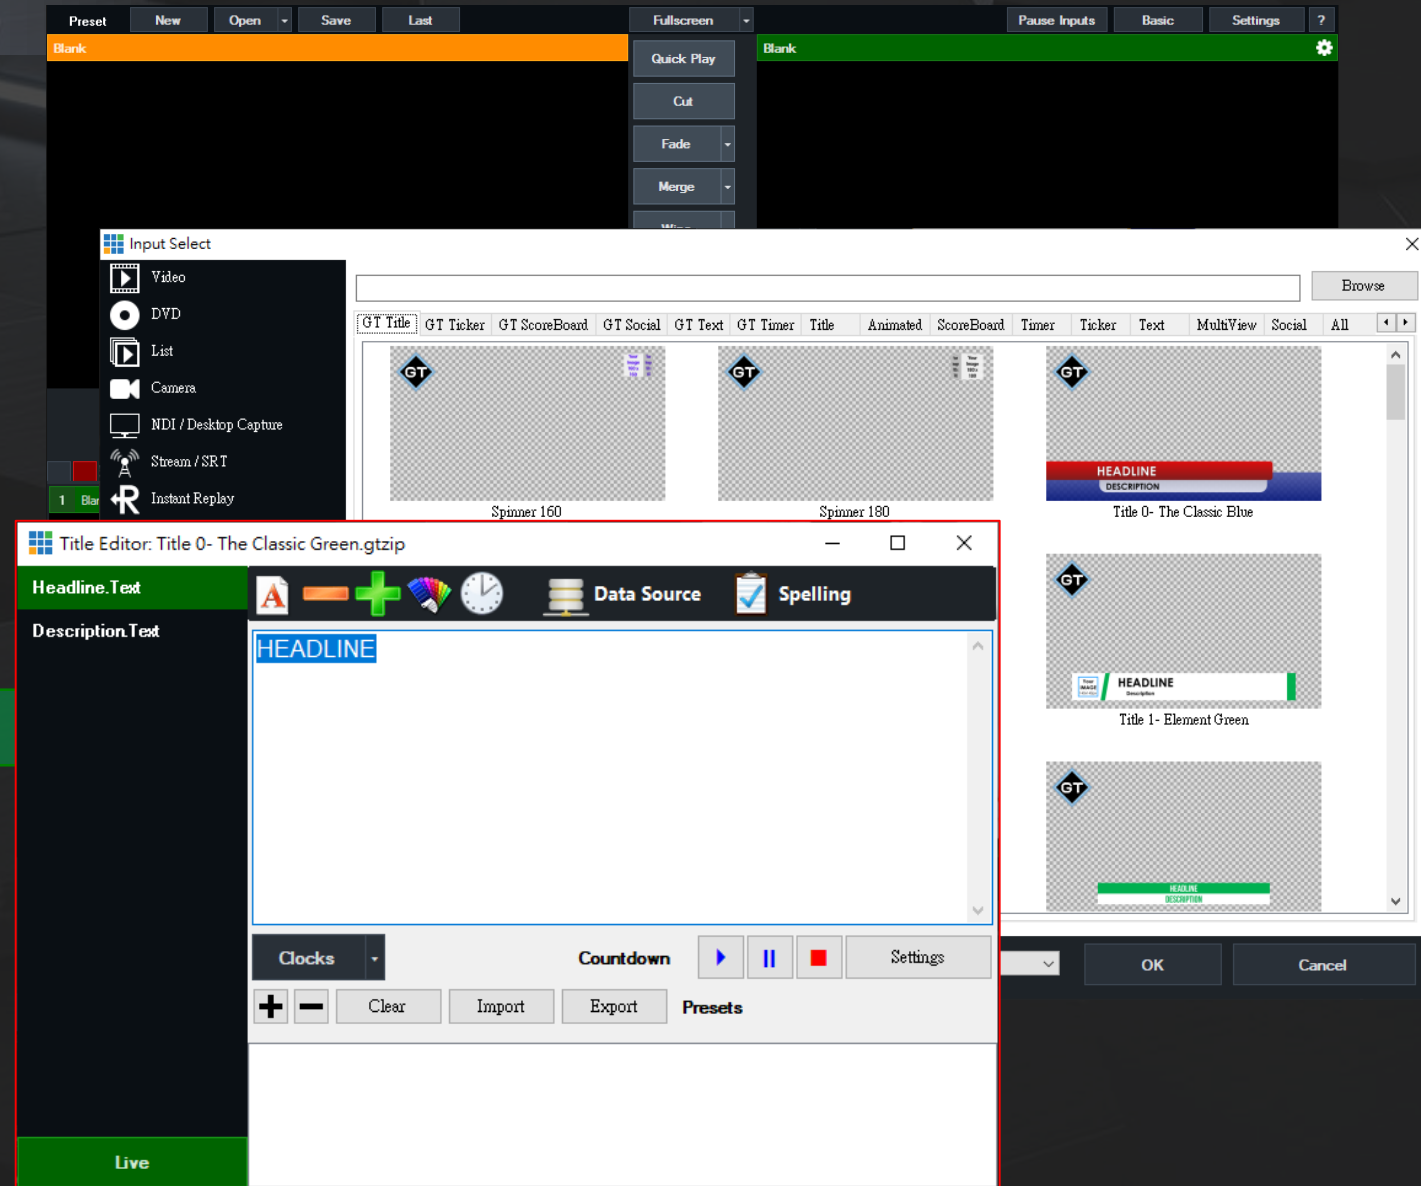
Preset New Open Save Last Fullscreen Pause Inputs Basic Settings ?

Blank

Quick Play

Cut

Fade

Merge

Blank

Input Select

Video
DVD
List
Camera
NDI / Desktop Capture
Stream / SRT
Instant Replay

1 Bla

Browse

GT Title | GT Ticker | GT ScoreBoard | GT Social | GT Text | GT Timer | Title | Animated | ScoreBoard | Timer | Ticker | Text | MultiView | Social | All

GT
Spinner 160

GT
Spinner 180

GT
HEADLINE
DESCRIPTION
Title 0- The Classic Blue

GT
HEADLINE
Title 1- Element Green

GT
HEADLINE
DESCRIPTION

Title Editor: Title 0- The Classic Green.gtzip

Headline.Text
Description.Text

Data Source
Spelling

HEADLINE

Clocks
Countdown
Settings

Clear Import Export Presets

Live

OK
Cancel